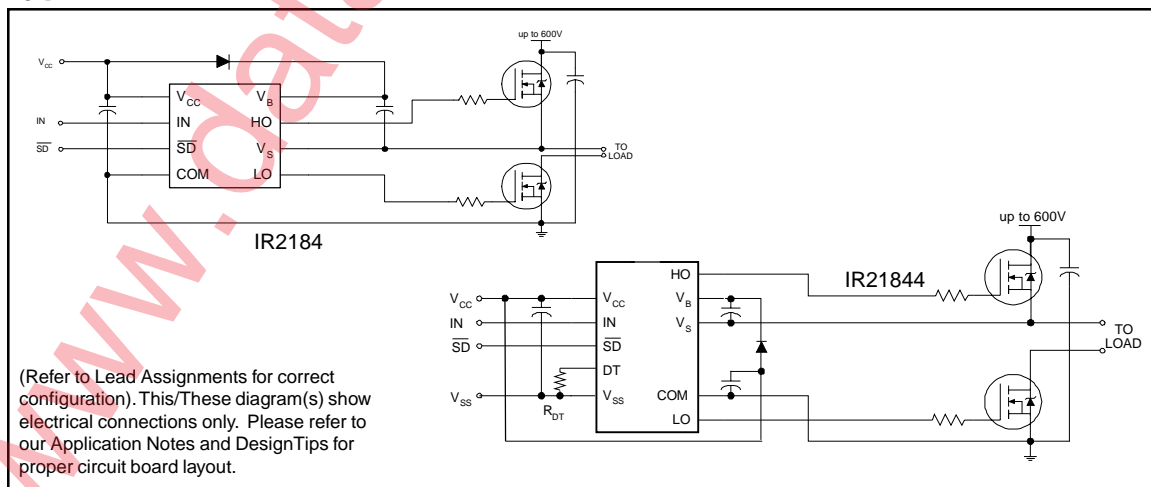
up to 600V

$V_{CC}$

IN

$\overline{SD}$

$V_{CC}$

IN

$\overline{SD}$

COM

$V_B$

HO

$V_S$

LO

TO LOAD

IR2184

up to 600V

HO

IR21844

$V_{CC}$

IN

$\overline{SD}$

$V_{SS}$

$R_{DT}$

$V_{CC}$

IN

$\overline{SD}$

DT

$V_{SS}$

$V_B$

$V_S$

COM

LO

TO LOAD

(Refer to Lead Assignments for correct configuration). This/These diagram(s) show electrical connections only. Please refer to our Application Notes and DesignTips for proper circuit board layout.